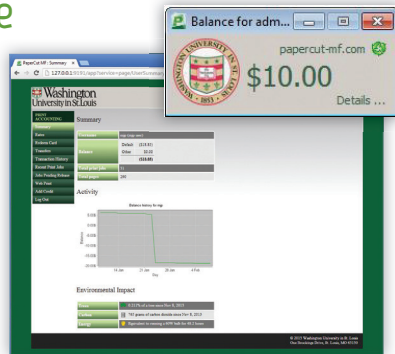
e

Balance for adm...

papercut-mf.com

$10.00

Details ...

PaperCut MF : Summary

127.0.0.1:9191/app?service=page/UserSummary

Washington University in St. Louis

Summary

Balance

Default ($15.81)

Other $0.00

($15.81)

Activity

Balance history for

Balance

Day

14 Jan

21 Jan

28 Jan

4 Feb

Environmental Impact

Summary

Rates

Redeem Card

Transfers

Transaction History

Recent Print Jobs

Jobs Pending Release

Web Print

Add Credit

Log Out

© 2015 Washington University in St. Louis